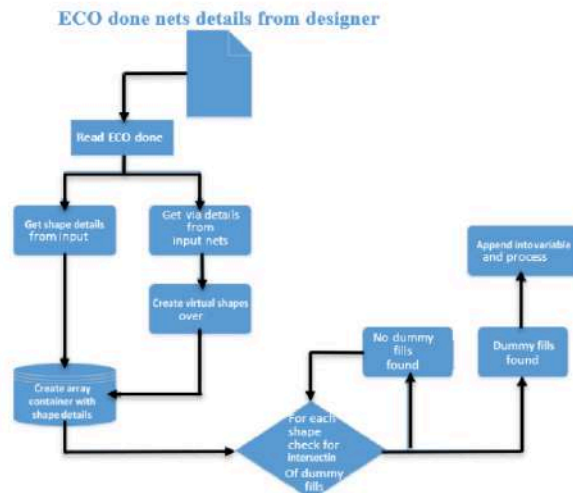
ECO done nets details from designer

Read ECO done

Get shape details from input

Get via details from input nets

Create virtual shapes over

Create array container with shape details

For each shape check for intersectin Of dummy fills

No dummy fills found

Dummy fills found

Append intovariable and process